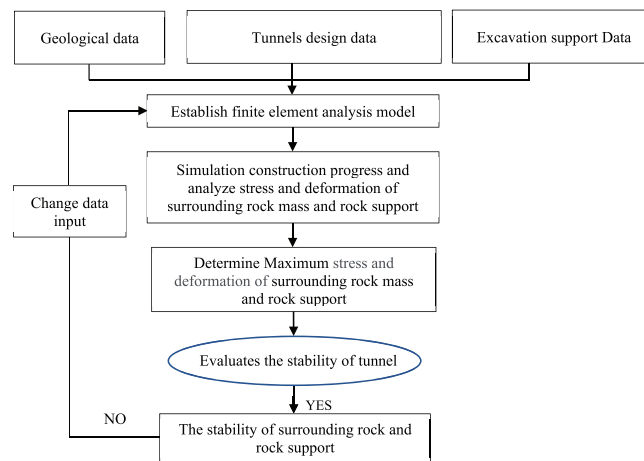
Geological data

Tunnels design data

Excavation support Data

Establish finite element analysis model

Simulation construction progress and analyze stress and deformation of surrounding rock mass and rock support

Change data input

Determine Maximum stress and deformation of surrounding rock mass and rock support

Evaluates the stability of tunnel

YES

NO

The stability of surrounding rock and rock support